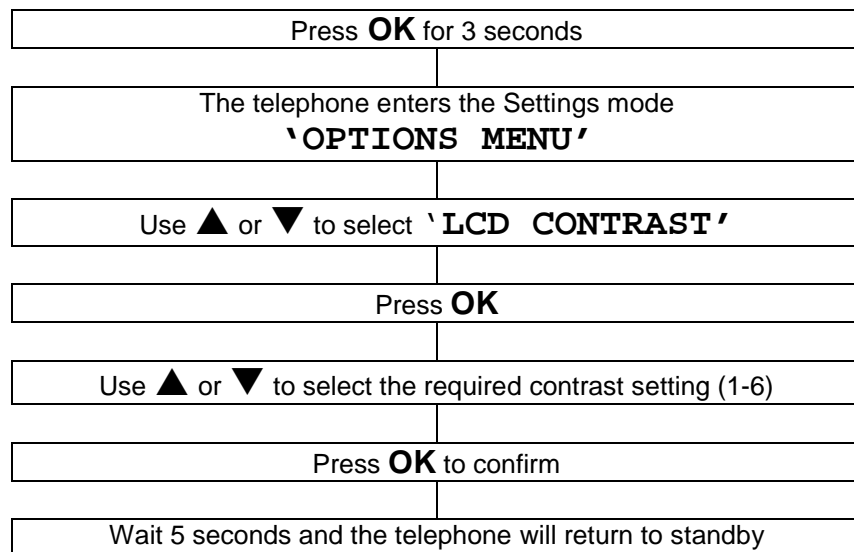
Press **OK** for 3 seconds

The telephone enters the Settings mode
**'OPTIONS MENU'**

Use ▲ or ▼ to select **'LCD CONTRAST'**

Press **OK**

Use ▲ or ▼ to select the required contrast setting (1-6)

Press **OK** to confirm

Wait 5 seconds and the telephone will return to standby